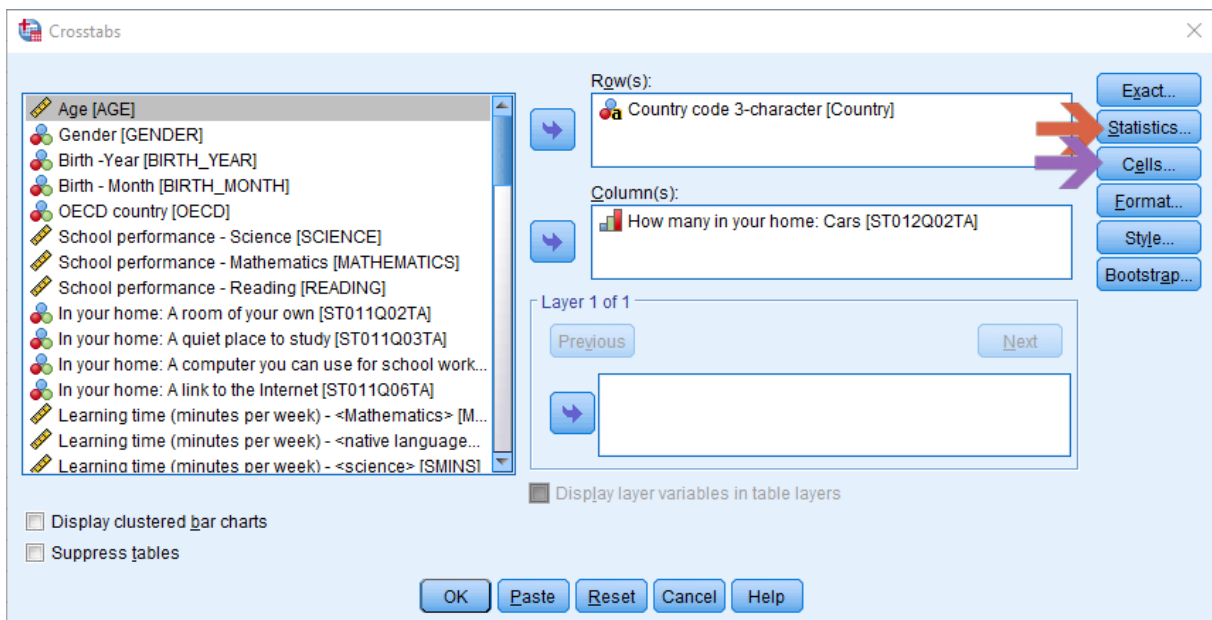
Crosstabs

Age [AGE]
Gender [GENDER]
Birth -Year [BIRTH_YEAR]
Birth - Month [BIRTH_MONTH]
OECD country [OECD]
School performance - Science [SCIENCE]
School performance - Mathematics [MATHEMATICS]
School performance - Reading [READING]
In your home: A room of your own [ST011Q02TA]
In your home: A quiet place to study [ST011Q03TA]
In your home: A computer you can use for school work...
In your home: A link to the Internet [ST011Q06TA]
Learning time (minutes per week) - <Mathematics> [M...
Learning time (minutes per week) - <native language...
Learning time (minutes per week) - <science> [SMINS]

Row(s):
Country code 3-character [Country]

Column(s):
How many in your home: Cars [ST012Q02TA]

Layer 1 of 1
Previous
Next

Display layer variables in table layers

Exact...
Statistics...
Cells...
Format...
Style...
Bootstrap...

Display clustered bar charts
Suppress tables

OK
Paste
Reset
Cancel
Help